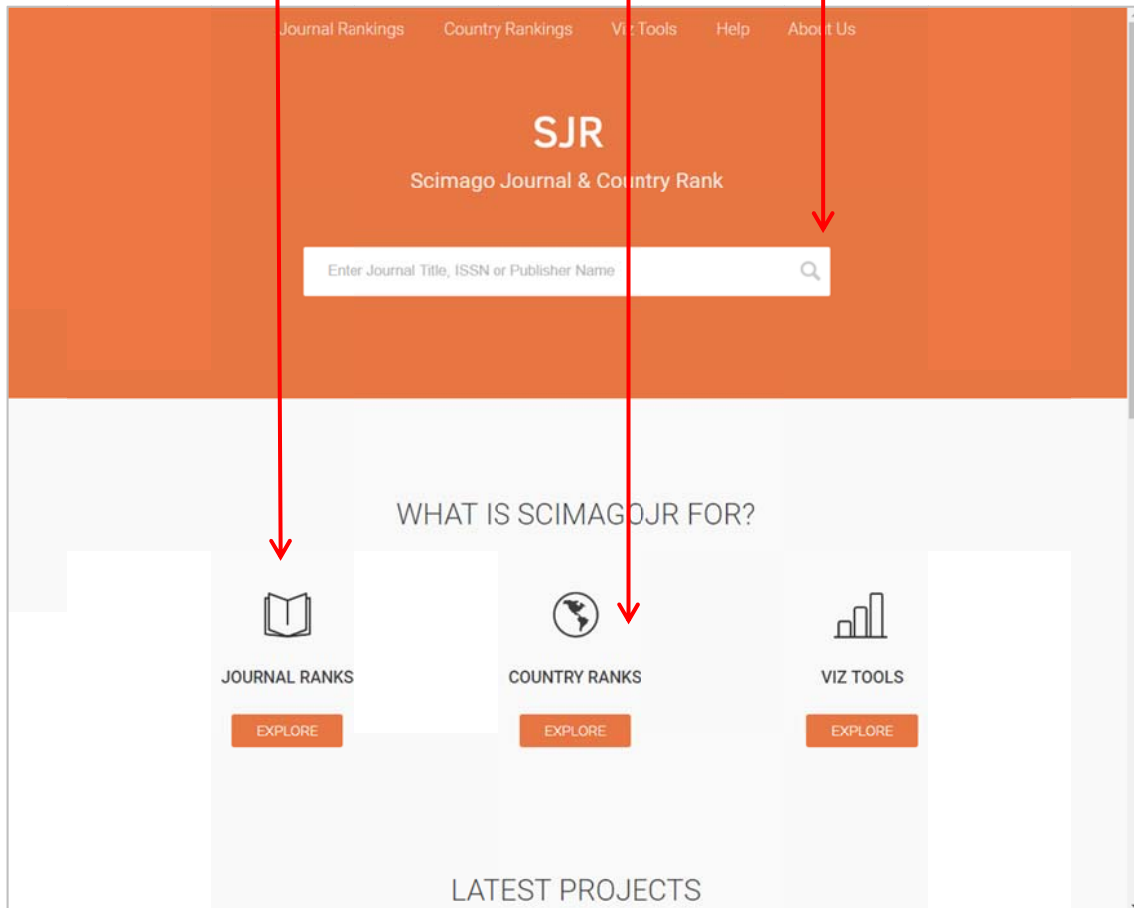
Journal Rankings Country Rankings Viz Tools Help About Us

SJR

Scimago Journal & Country Rank

Enter Journal Title, ISSN or Publisher Name

WHAT IS SCIMAGOJR FOR?

JOURNAL RANKS

EXPLORE

COUNTRY RANKS

EXPLORE

VIZ TOOLS

EXPLORE

LATEST PROJECTS